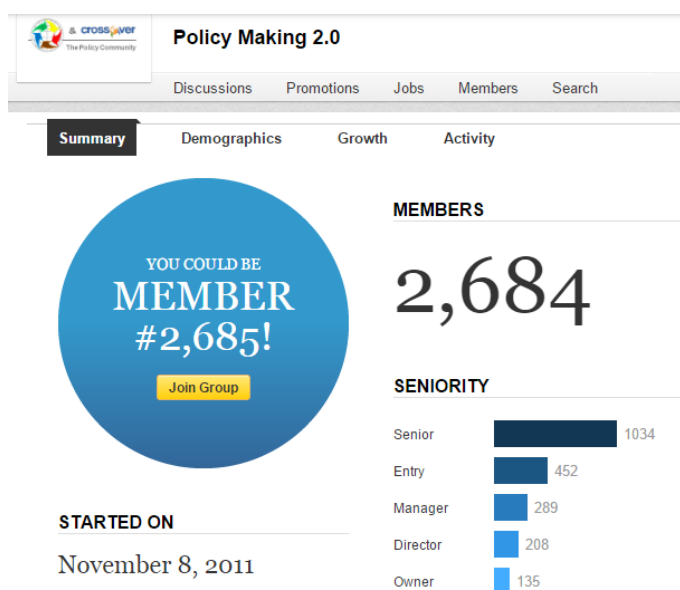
& crossover
The Policy Community

Policy Making 2.0

Discussions Promotions Jobs Members Search

Summary Demographics Growth Activity

YOU COULD BE
MEMBER
#2,685!

Join Group

MEMBERS

2,684

SENIORITY

| | |
|---|---|
| Senior | 1034 |
| Entry | 452 |
| Manager | 289 |
| Director | 208 |
| Owner | 135 |

STARTED ON

November 8, 2011